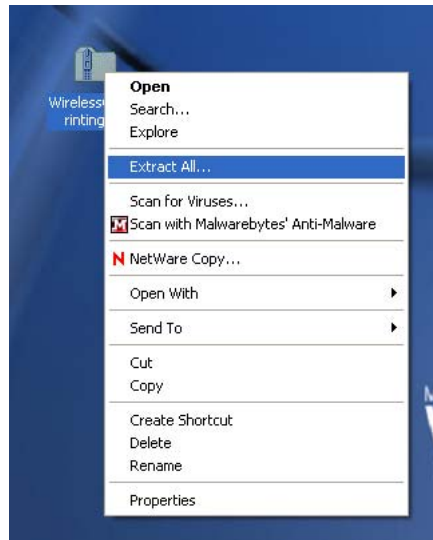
Wireless
rinting

Open
Search...
Explore

Extract All...

Scan for Viruses...
Scan with Malwarebytes' Anti-Malware

NetWare Copy...

Open With

Send To

Cut
Copy

Create Shortcut
Delete
Rename

Properties